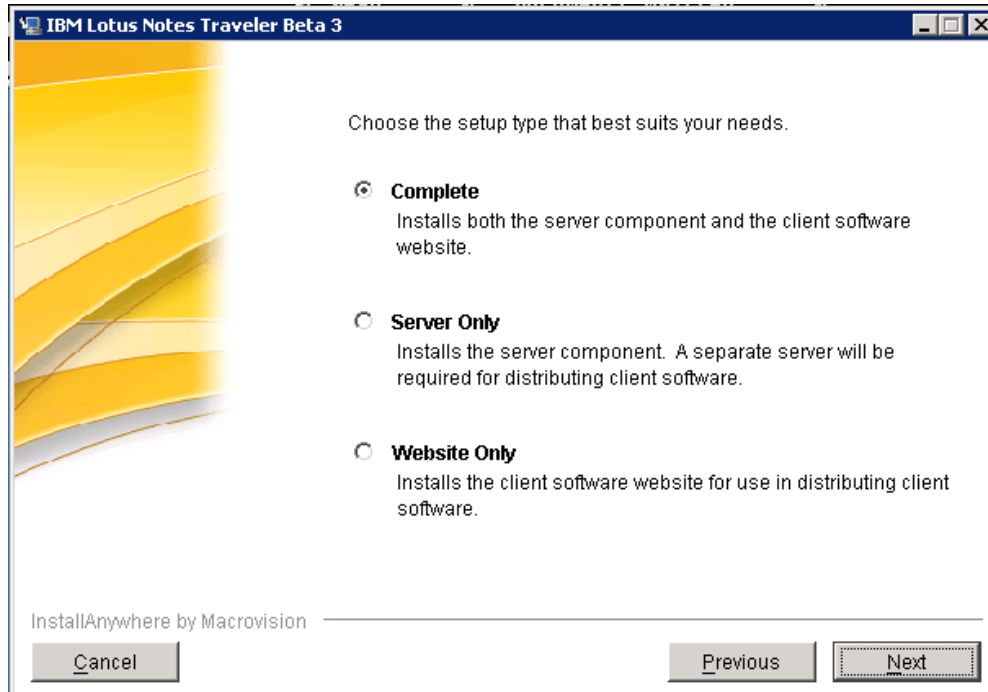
IBM Lotus Notes Traveler Beta 3

Choose the setup type that best suits your needs.

Complete
Installs both the server component and the client software website.

Server Only
Installs the server component. A separate server will be required for distributing client software.

Website Only
Installs the client software website for use in distributing client software.

InstallAnywhere by Macrovision

Cancel

Previous

Next